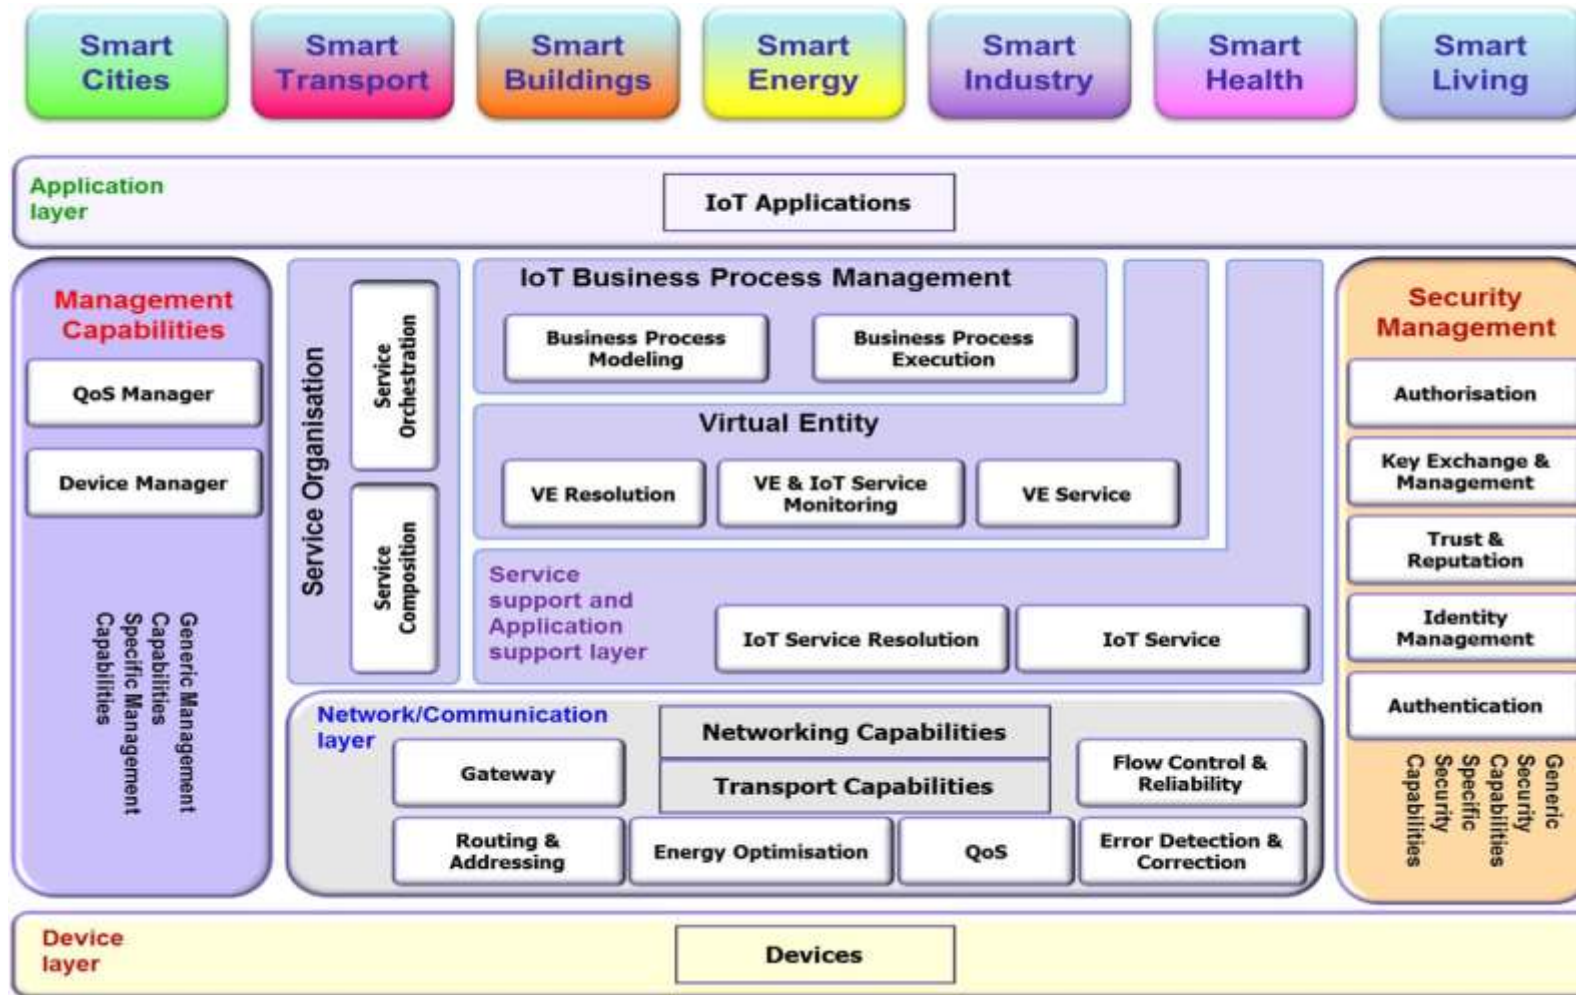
Smart Cities

Smart Transport

Smart Buildings

Smart Energy

Smart Industry

Smart Health

Smart Living

Application layer

IoT Applications

Management Capabilities

QoS Manager

Device Manager

Generic Management Capabilities
Specific Management Capabilities

Service Organisation

Service Orchestration

Service Composition

IoT Business Process Management

Business Process Modeling

Business Process Execution

Virtual Entity

VE Resolution

VE & IoT Service Monitoring

VE Service

Service support and Application support layer

IoT Service Resolution

IoT Service

Security Management

Authorisation

Key Exchange & Management

Trust & Reputation

Identity Management

Authentication

Generic Security Capabilities
Specific Security Capabilities

Network/Communication layer

Networking Capabilities

Transport Capabilities

Gateway

Flow Control & Reliability

Routing & Addressing

Energy Optimisation

QoS

Error Detection & Correction

Device layer

Devices